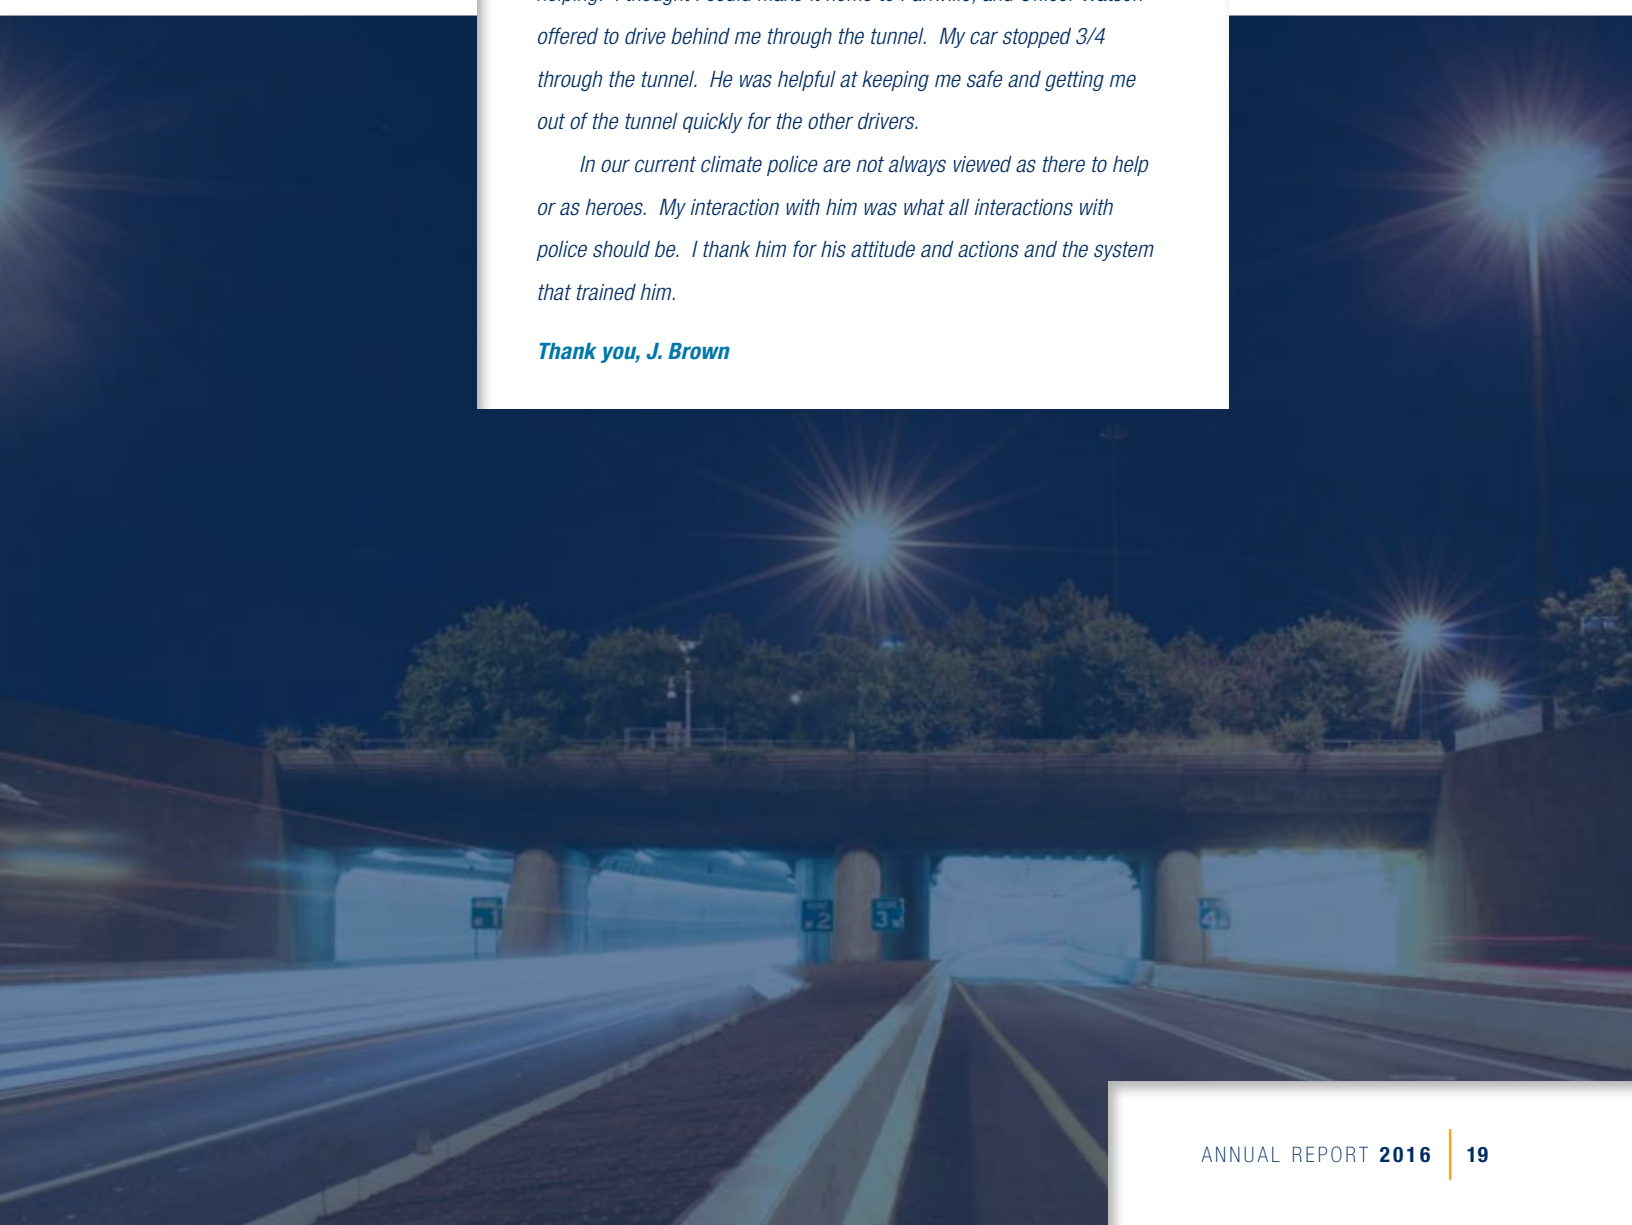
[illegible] offered to drive behind me through the tunnel. My car stopped 3/4 through the tunnel. He was helpful at keeping me safe and getting me out of the tunnel quickly for the other drivers.

In our current climate police are not always viewed as there to help or as heroes. My interaction with him was what all interactions with police should be. I thank him for his attitude and actions and the system that trained him.

Thank you, J. Brown

1 2 3 4

ANNUAL REPORT 2016 | 19